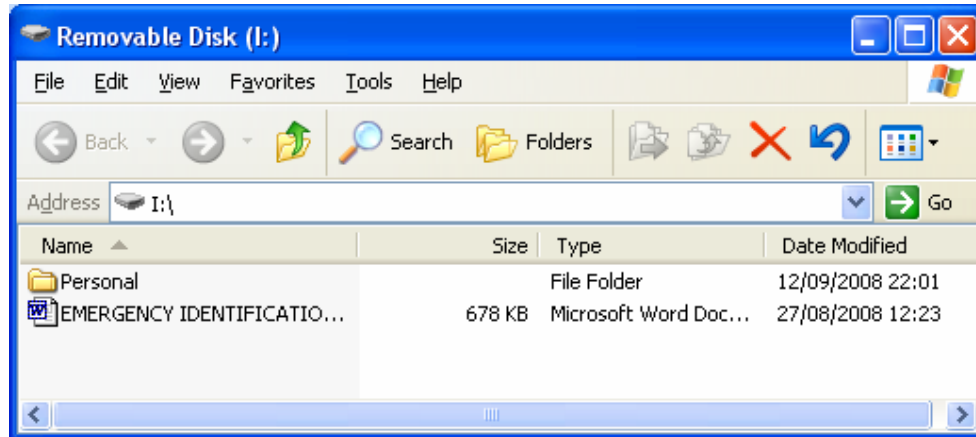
Removable Disk (I:)

File Edit View Favorites Tools Help

Back Search Folders

Address I:\ Go

| Name | Size | Type | Date Modified |
|---|---|---|---|
| Personal | | File Folder | 12/09/2008 22:01 |
| EMERGENCY IDENTIFICATIO... | 678 KB | Microsoft Word Doc... | 27/08/2008 12:23 |